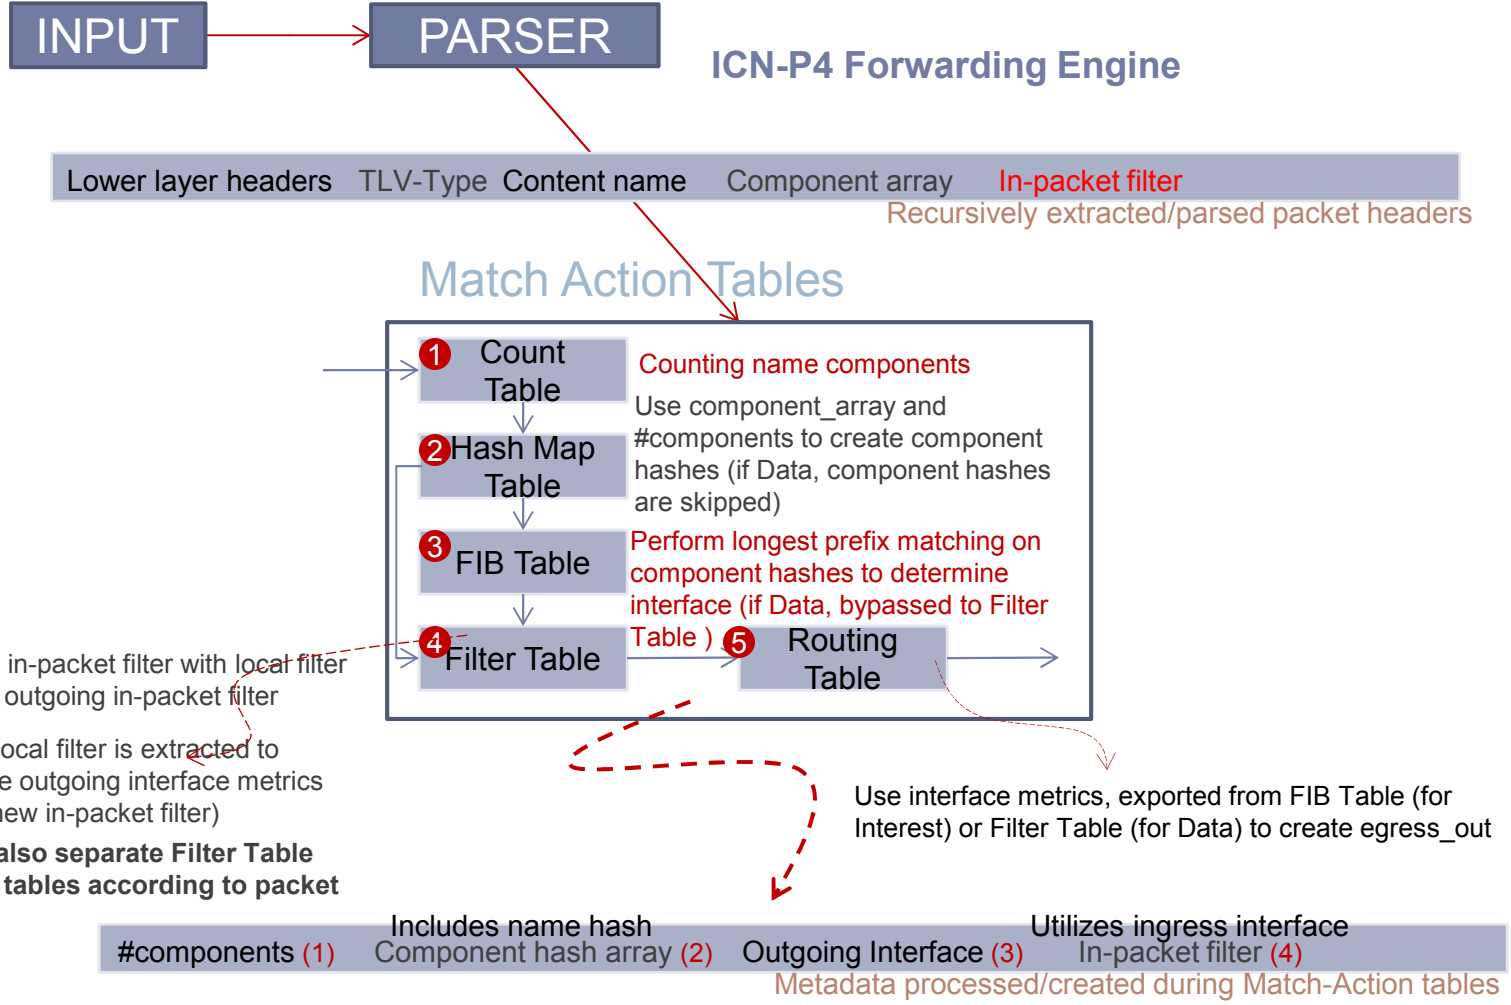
INPUT

PARSER

ICN-P4 Forwarding Engine

Lower layer headers TLV-Type Content name Component array In-packet filter

Recursively extracted/parsed packet headers

Match Action Tables

1 Count Table

Counting name components

Use component_array and #components to create component hashes (if Data, component hashes are skipped)

2 Hash Map Table

3 FIB Table

Perform longest prefix matching on component hashes to determine interface (if Data, bypassed to Filter Table )

4 Filter Table

5 Routing Table

in-packet filter with local filter
outgoing in-packet filter

ocal filter is extracted to
e outgoing interface metrics
new in-packet filter)

also separate Filter Table
tables according to packet

Use interface metrics, exported from FIB Table (for Interest) or Filter Table (for Data) to create egress_out

Includes name hash

Utilizes ingress interface

#components (1) Component hash array (2) Outgoing Interface (3) In-packet filter (4)

Metadata processed/created during Match-Action tables